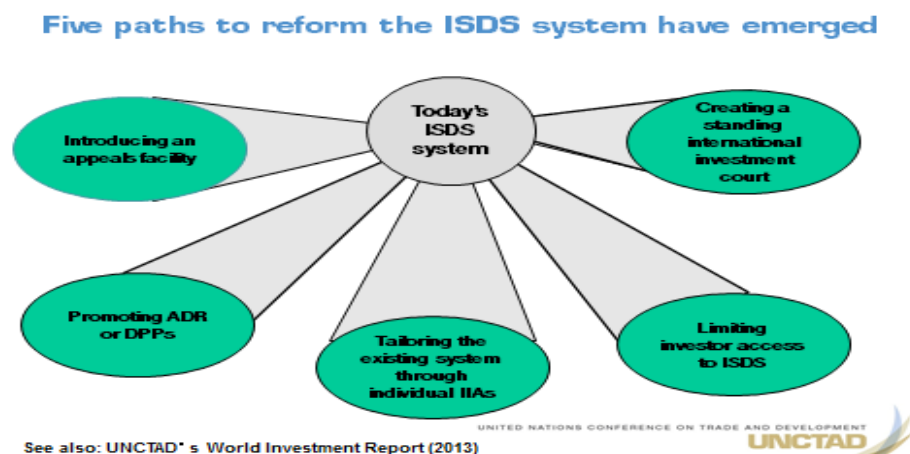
Five paths to reform the ISDS system have emerged

Today's ISDS system

Introducing an appeals facility

Creating a standing international investment court

Promoting ADR or DPPs

Tailoring the existing system through individual IIAs

Limiting investor access to ISDS

UNITED NATIONS CONFERENCE ON TRADE AND DEVELOPMENT

UNCTAD

See also: UNCTAD' s World Investment Report (2013)